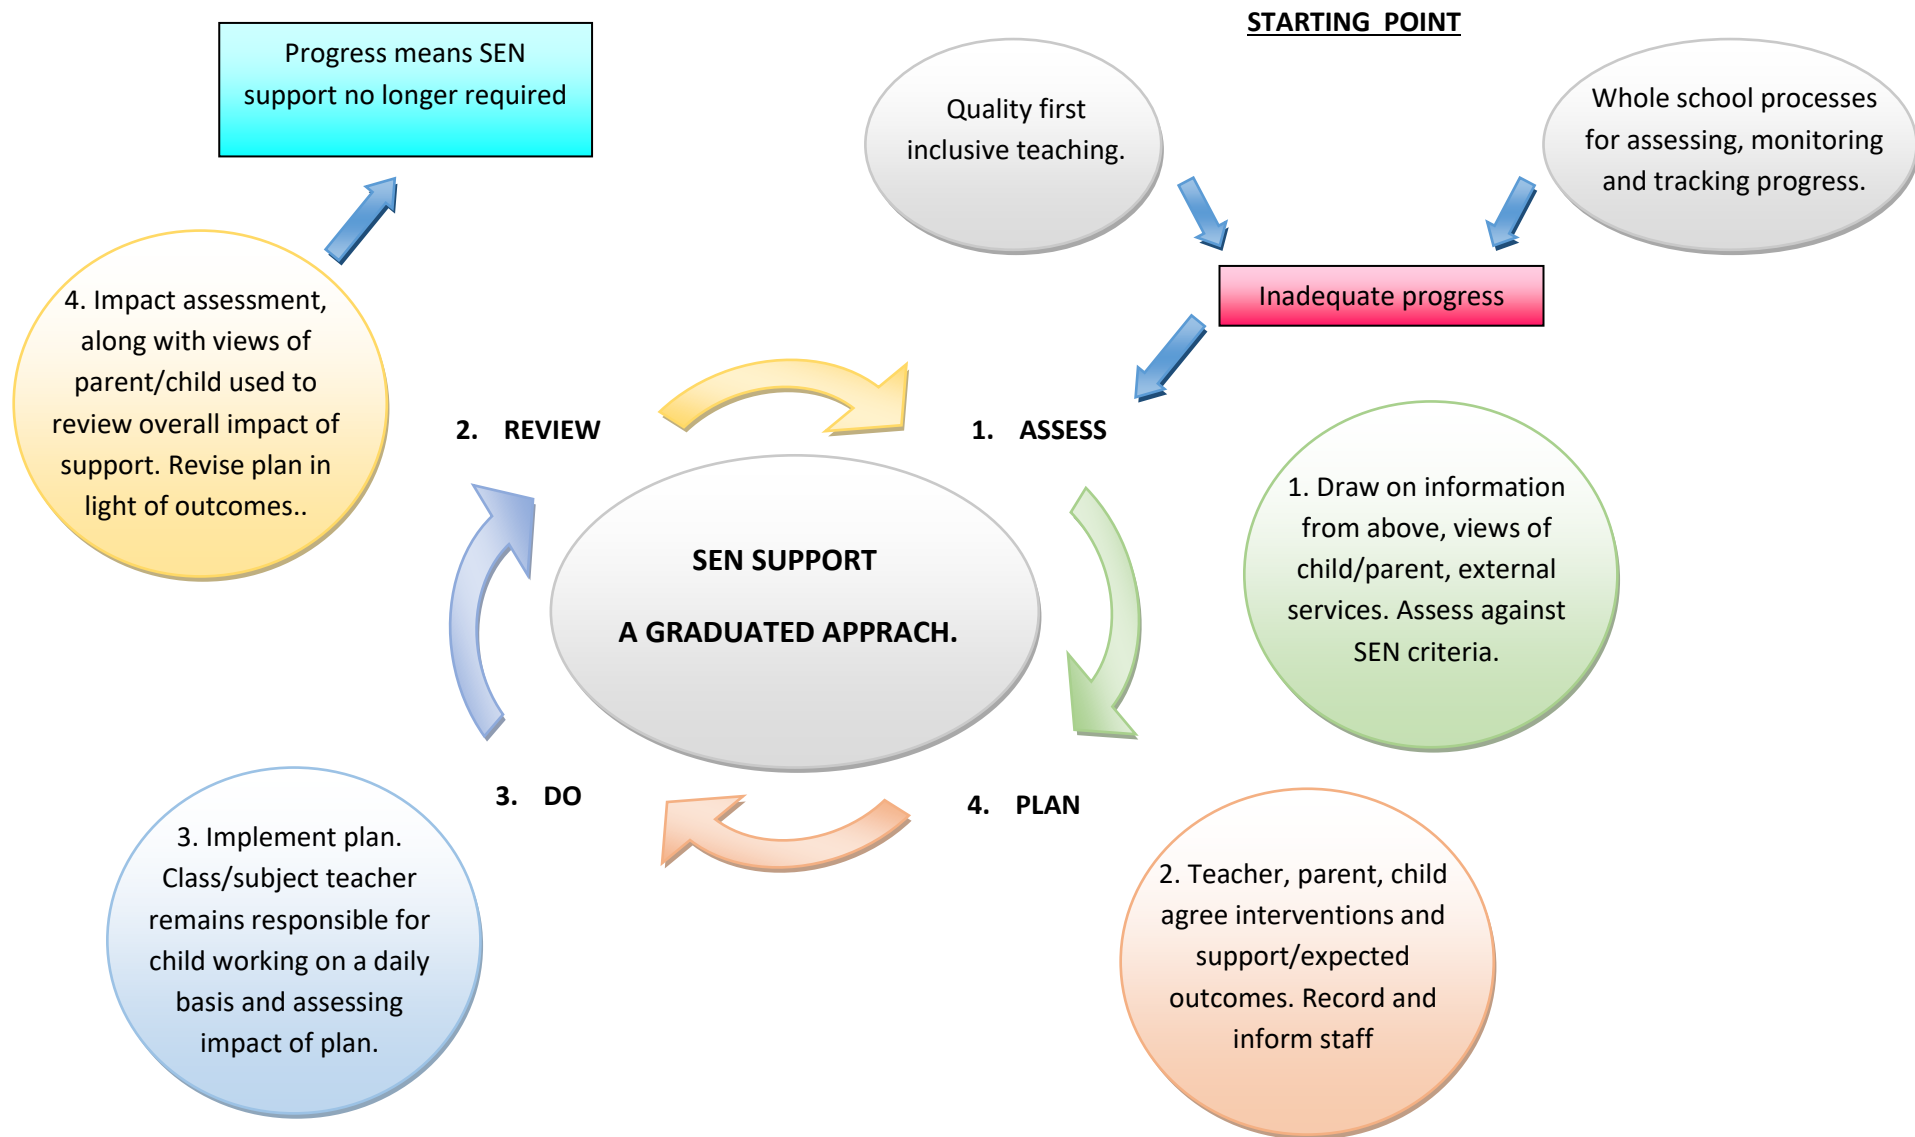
STARTING POINT

Progress means SEN support no longer required

Quality first inclusive teaching.

Whole school processes for assessing, monitoring and tracking progress.

Inadequate progress

4. Impact assessment, along with views of parent/child used to review overall impact of support. Revise plan in light of outcomes..

2. REVIEW

1. ASSESS

1. Draw on information from above, views of child/parent, external services. Assess against SEN criteria.

SEN SUPPORT

A GRADUATED APPRACH.

3. DO

4. PLAN

3. Implement plan. Class/subject teacher remains responsible for child working on a daily basis and assessing impact of plan.

2. Teacher, parent, child agree interventions and support/expected outcomes. Record and inform staff